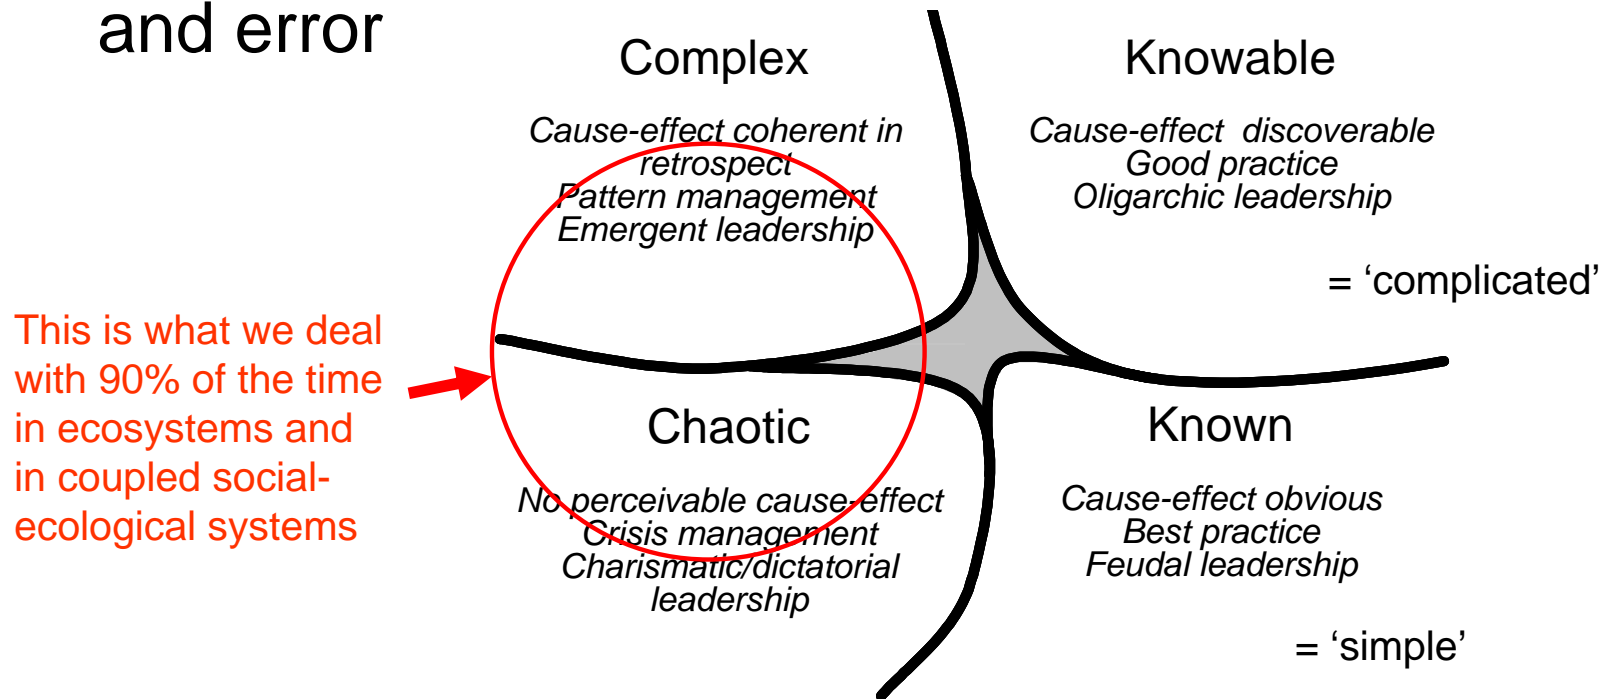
and error

Complex

Cause-effect coherent in retrospect
Pattern management
Emergent leadership

Knowable

Cause-effect discoverable
Good practice
Oligarchic leadership

= ‘complicated’

This is what we deal with 90% of the time in ecosystems and in coupled social-ecological systems

Chaotic

No perceivable cause-effect
Crisis management
Charismatic/dictatorial leadership

Known

Cause-effect obvious
Best practice
Feudal leadership

= ‘simple’